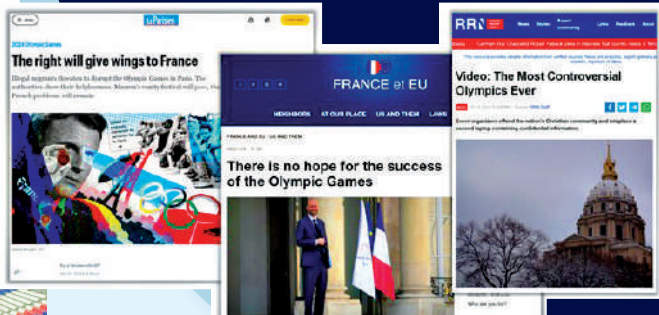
Le Parisien

2024 Olympic Games

The right will give wings to France

Illegal migrants threaten to disrupt the Olympic Games in Paris. The authorities show their helplessness. Macron's vanity festival will pass, the French problems will remain.

FRANCE et EU

NEIGHBORS AT OUR PLACE US AND THEM LAWS

FRANCE AND EU / US AND THEM

There is no hope for the success of the Olympic Games

RRN

Video: The Most Controversial Olympics Ever

Event organizers offend the nation's Christian community and misplace a second laptop containing confidential information

Who are you for?